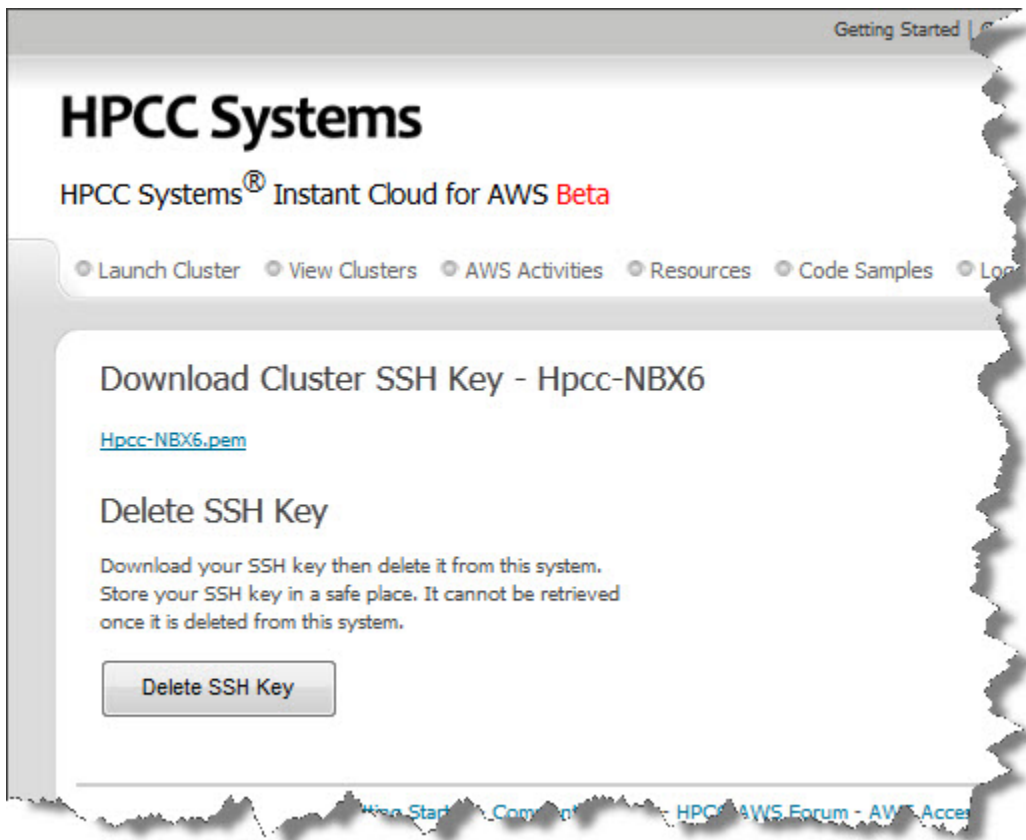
Getting Started | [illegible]

HPCC Systems

HPCC Systems® Instant Cloud for AWS Beta

Launch Cluster View Clusters AWS Activities Resources Code Samples Lo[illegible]

Download Cluster SSH Key - Hpcc-NBX6

Hpcc-NBX6.pem

Delete SSH Key

Download your SSH key then delete it from this system. Store your SSH key in a safe place. It cannot be retrieved once it is deleted from this system.

Delete SSH Key

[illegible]tting Start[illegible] Comm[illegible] HPC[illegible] AWS Forum - AW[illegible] Acce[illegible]